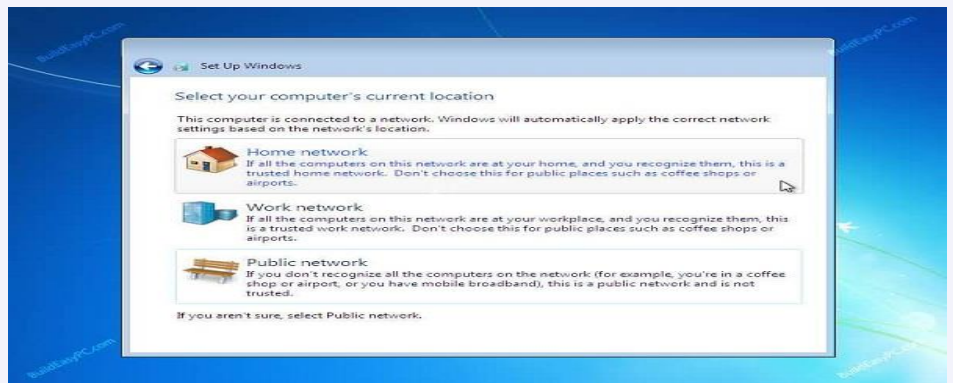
BuildEasyPC.com

BuildEasyPC.com

Set Up Windows

Select your computer's current location

This computer is connected to a network. Windows will automatically apply the correct network settings based on the network's location.

Home network
If all the computers on this network are at your home, and you recognize them, this is a trusted home network. Don't choose this for public places such as coffee shops or airports.

Work network
If all the computers on this network are at your workplace, and you recognize them, this is a trusted work network. Don't choose this for public places such as coffee shops or airports.

Public network
If you don't recognize all the computers on the network (for example, you're in a coffee shop or airport, or you have mobile broadband), this is a public network and is not trusted.

If you aren't sure, select Public network.

BuildEasyPC.com

BuildEasyPC.com